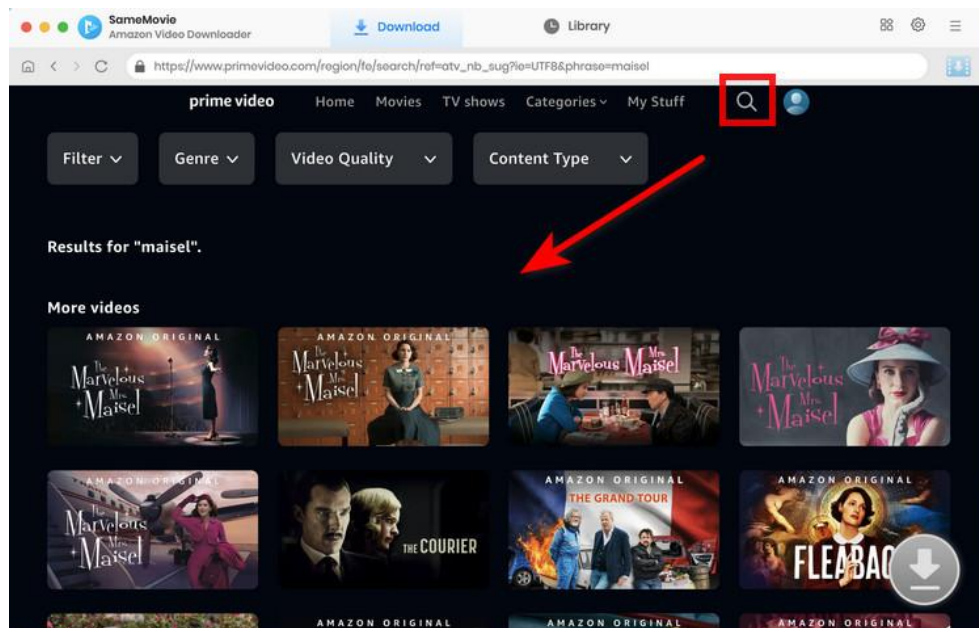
SameMovie
Amazon Video Downloader

Download

Library

https://www.primevideo.com/region/fe/search/ref=atv_nb_sug?ie=UTF8&phrase=maisel

prime video Home Movies TV shows Categories My Stuff

Filter Genre Video Quality Content Type

Results for "maisel".

More videos

AMAZON ORIGINAL
The Marvelous Mrs. Maisel

AMAZON ORIGINAL
The Marvelous Mrs. Maisel

The Marvelous Mrs. Maisel

The Marvelous Mrs. Maisel

AMAZON ORIGINAL
The Marvelous Mrs. Maisel

THE COURIER

AMAZON ORIGINAL
THE GRAND TOUR

AMAZON ORIGINAL
FLEABAG

AMAZON ORIGINAL

AMAZON ORIGINAL

AMAZON ORIGINAL